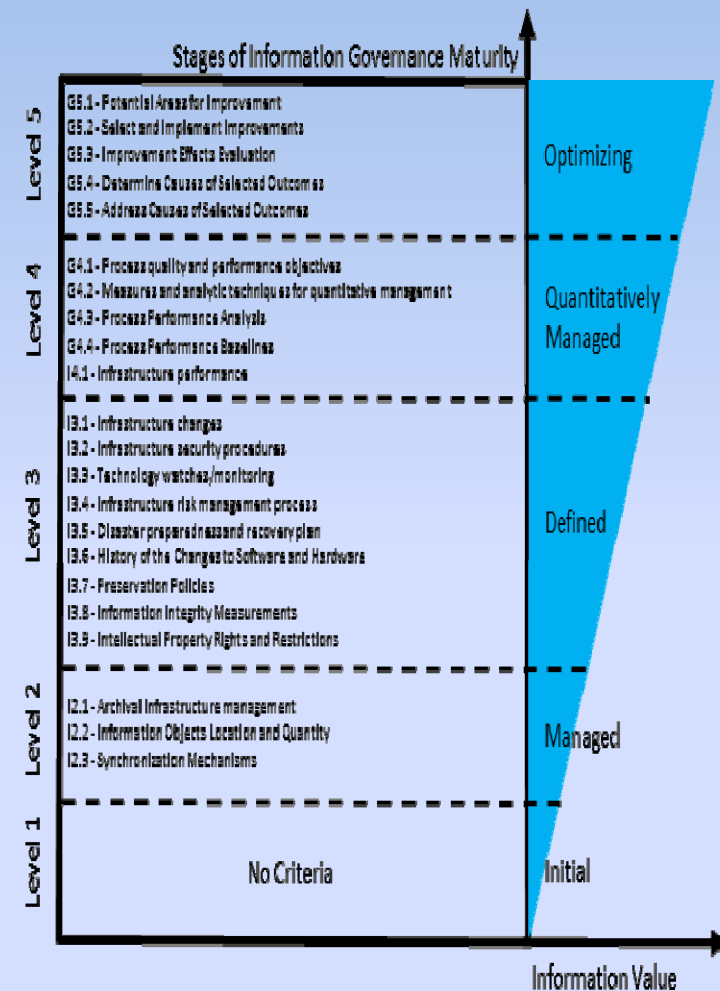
Stages of Information Governance Maturity

Level 5
G5.1 - Potential Areas for Improvement
G5.2 - Select and Implement Improvements
G5.3 - Improvement Effects Evaluation
G5.4 - Determine Causes of Selected Outcomes
G5.5 - Address Causes of Selected Outcomes
Optimizing

Level 4
G4.1 - Process quality and performance objectives
G4.2 - Measures and analytic techniques for quantitative management
G4.3 - Process Performance Analysis
G4.4 - Process Performance Baselines
I4.1 - Infrastructure performance
Quantitatively Managed

Level 3
I3.1 - Infrastructure changes
I3.2 - Infrastructure security procedures
I3.3 - Technology watches/monitoring
I3.4 - Infrastructure risk management process
I3.5 - Disaster preparedness and recovery plan
I3.6 - History of the Changes to Softwares and Hardware
I3.7 - Preservation Policies
I3.8 - Information Integrity Measurements
I3.9 - Intellectual Property Rights and Restrictions
Defined

Level 2
I2.1 - Archival Infrastructure management
I2.2 - Information Objects Location and Quantity
I2.3 - Synchronization Mechanisms
Managed

Level 1
No Criteria
Initial

Information Value